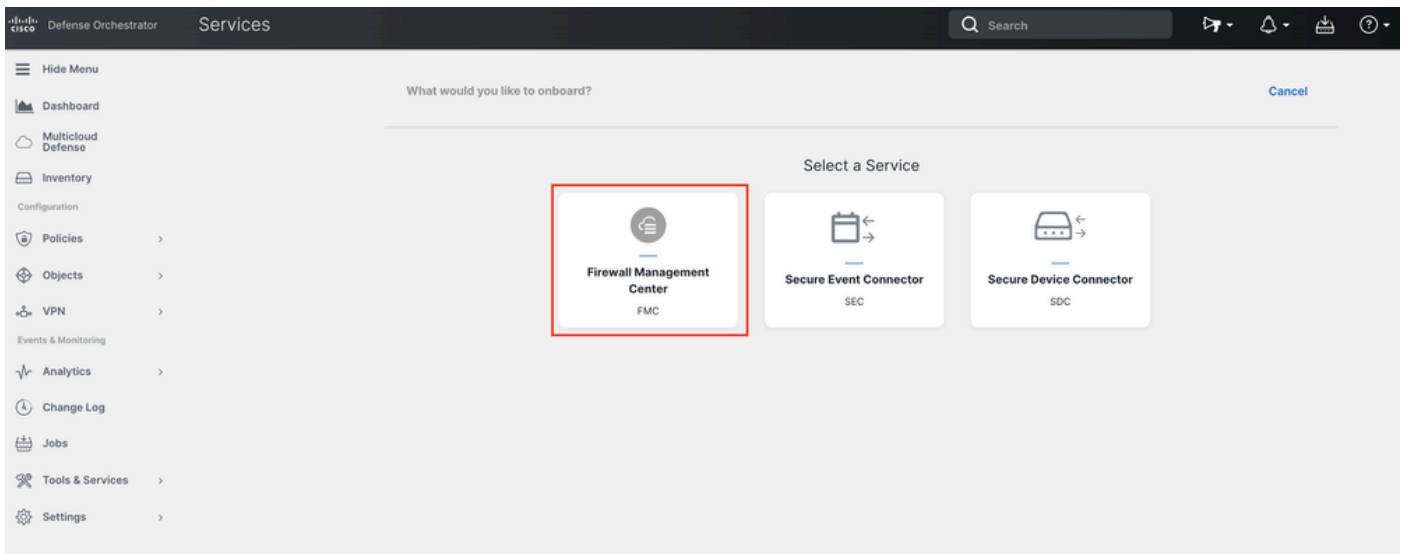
cisco Defense Orchestrator Services

Search

Hide Menu
Dashboard
Multicloud Defense
Inventory
Configuration
Policies
Objects
VPN
Events & Monitoring
Analytics
Change Log
Jobs
Tools & Services
Settings

What would you like to onboard?

Cancel

Select a Service

Firewall Management Center
FMC

Secure Event Connector
SEC

Secure Device Connector
SDC